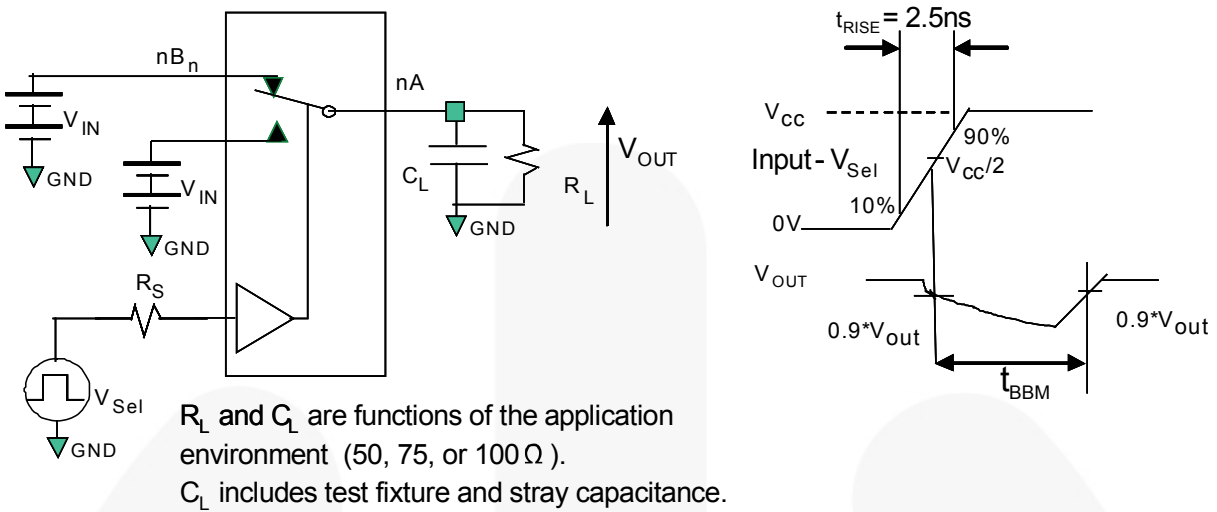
$nB_n$

nA

$V_{IN}$

GND

$V_{IN}$

GND

$C_L$

$R_L$

$V_{OUT}$

GND

$R_S$

$V_{Sel}$

GND

$R_L$ and $C_L$ are functions of the application environment (50, 75, or 100 Ω).
$C_L$ includes test fixture and stray capacitance.

$t_{RISE}$ = 2.5ns

$V_{cc}$

90%

Input - $V_{Sel}$

$V_{cc}/2$

10%

0V

$V_{OUT}$

0.9*$V_{out}$

0.9*$V_{out}$

$t_{BBM}$